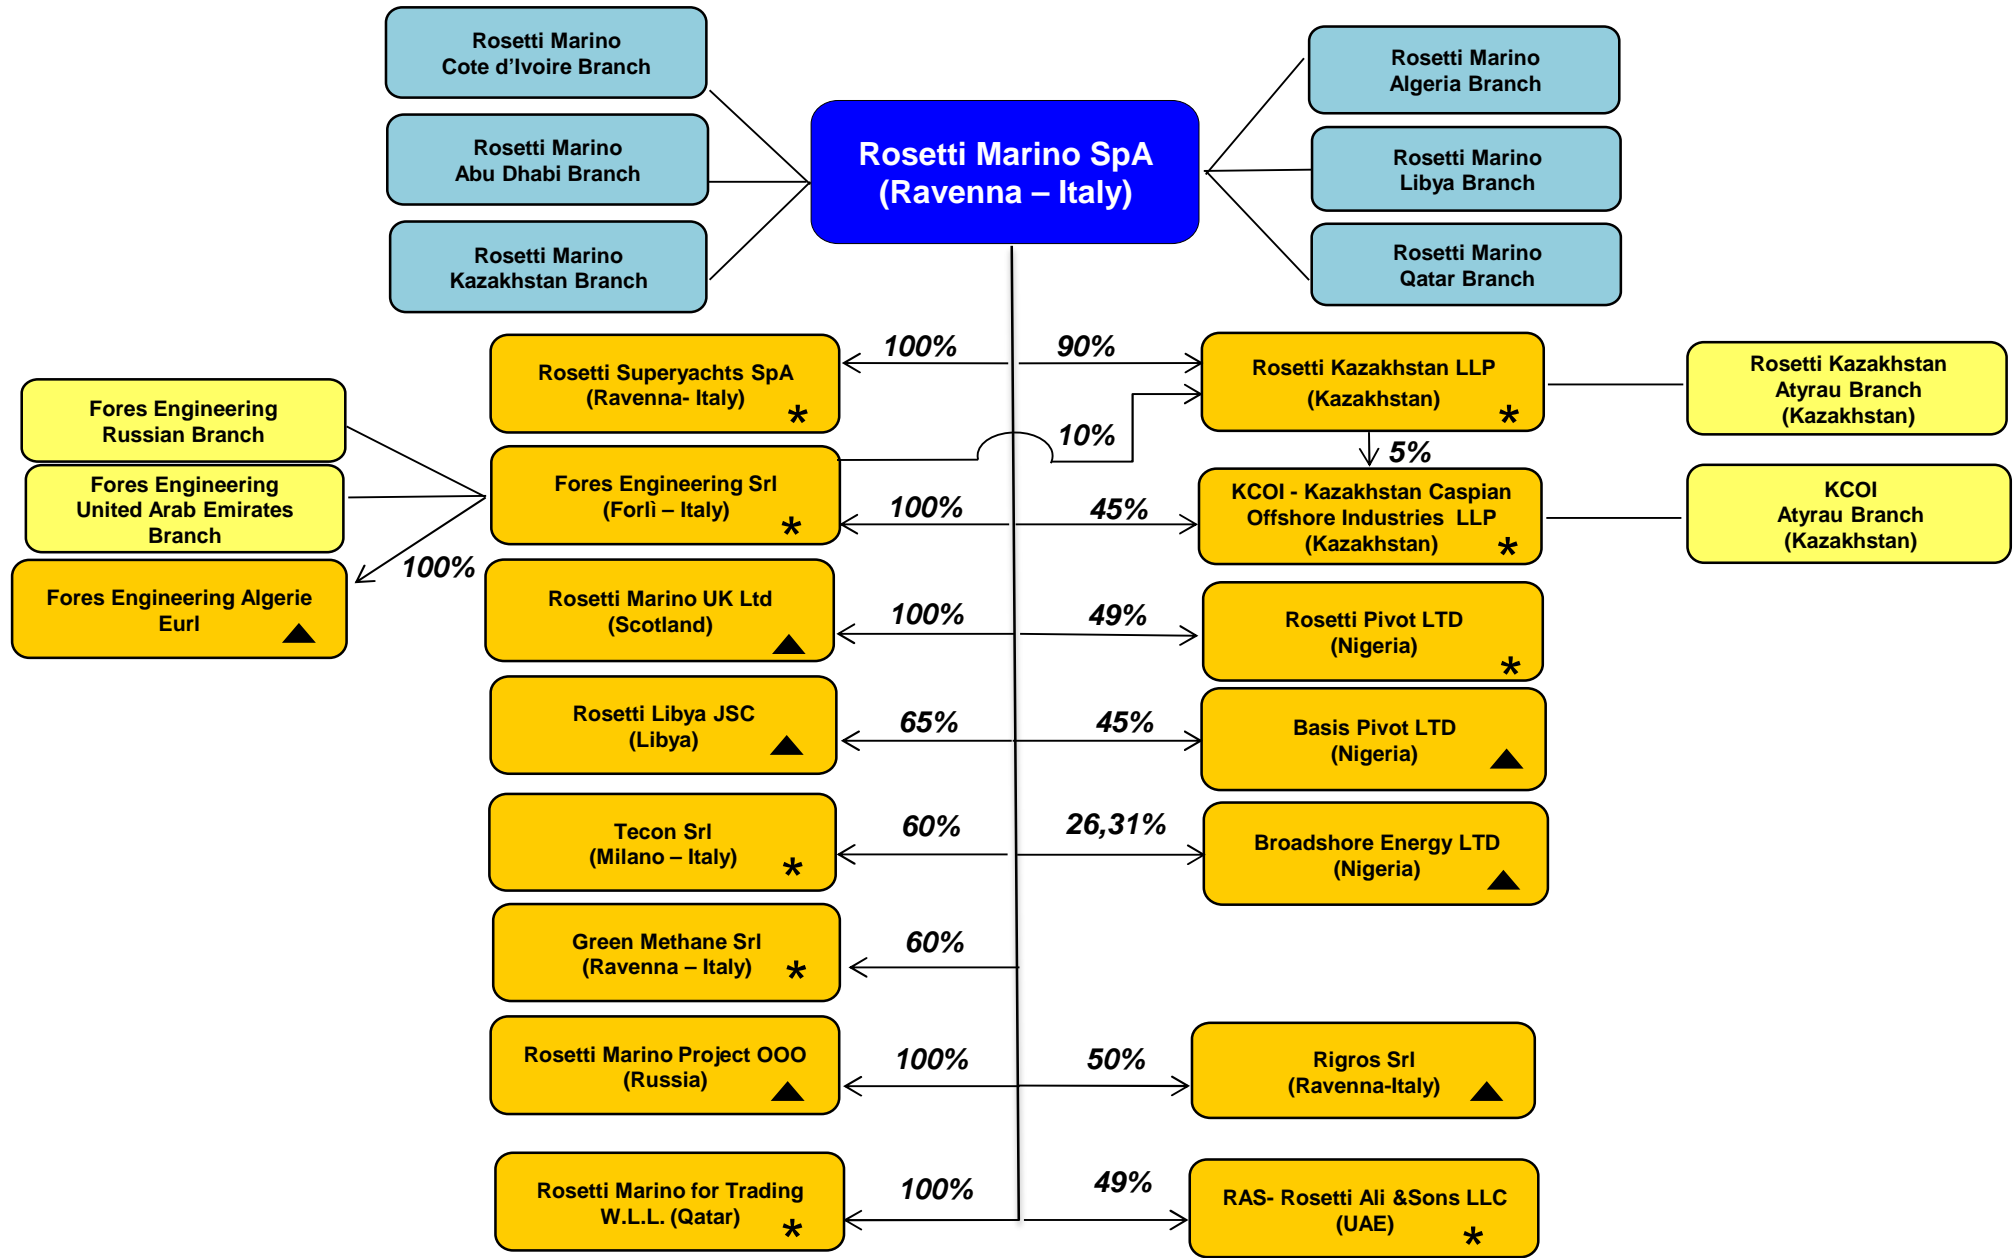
Rosetti Marino
Cote d'Ivoire Branch

Rosetti Marino
Abu Dhabi Branch

Rosetti Marino
Kazakhstan Branch

Rosetti Marino SpA
(Ravenna – Italy)

Rosetti Marino
Algeria Branch

Rosetti Marino
Libya Branch

Rosetti Marino
Qatar Branch

Fores Engineering
Russian Branch

Fores Engineering
United Arab Emirates
Branch

100%

Fores Engineering Algerie
Eurl

100%

Rosetti Superyachts SpA
(Ravenna- Italy) *

Fores Engineering Srl
(Forlì – Italy) *

100%

Rosetti Marino UK Ltd
(Scotland)

100%

Rosetti Libya JSC
(Libya)

65%

Tecon Srl
(Milano – Italy) *

60%

Green Methane Srl
(Ravenna – Italy) *

60%

Rosetti Marino Project OOO
(Russia)

100%

Rosetti Marino for Trading
W.L.L. (Qatar) *

100%

90%

Rosetti Kazakhstan LLP
(Kazakhstan) *

10%

5%

Rosetti Kazakhstan
Atyrau Branch
(Kazakhstan)

45%

KCOI - Kazakhstan Caspian
Offshore Industries LLP
(Kazakhstan) *

KCOI
Atyrau Branch
(Kazakhstan)

49%

Rosetti Pivot LTD
(Nigeria) *

45%

Basis Pivot LTD
(Nigeria)

26,31%

Broadshore Energy LTD
(Nigeria)

50%

Rigros Srl
(Ravenna-Italy)

49%

RAS- Rosetti Ali &Sons LLC
(UAE) *